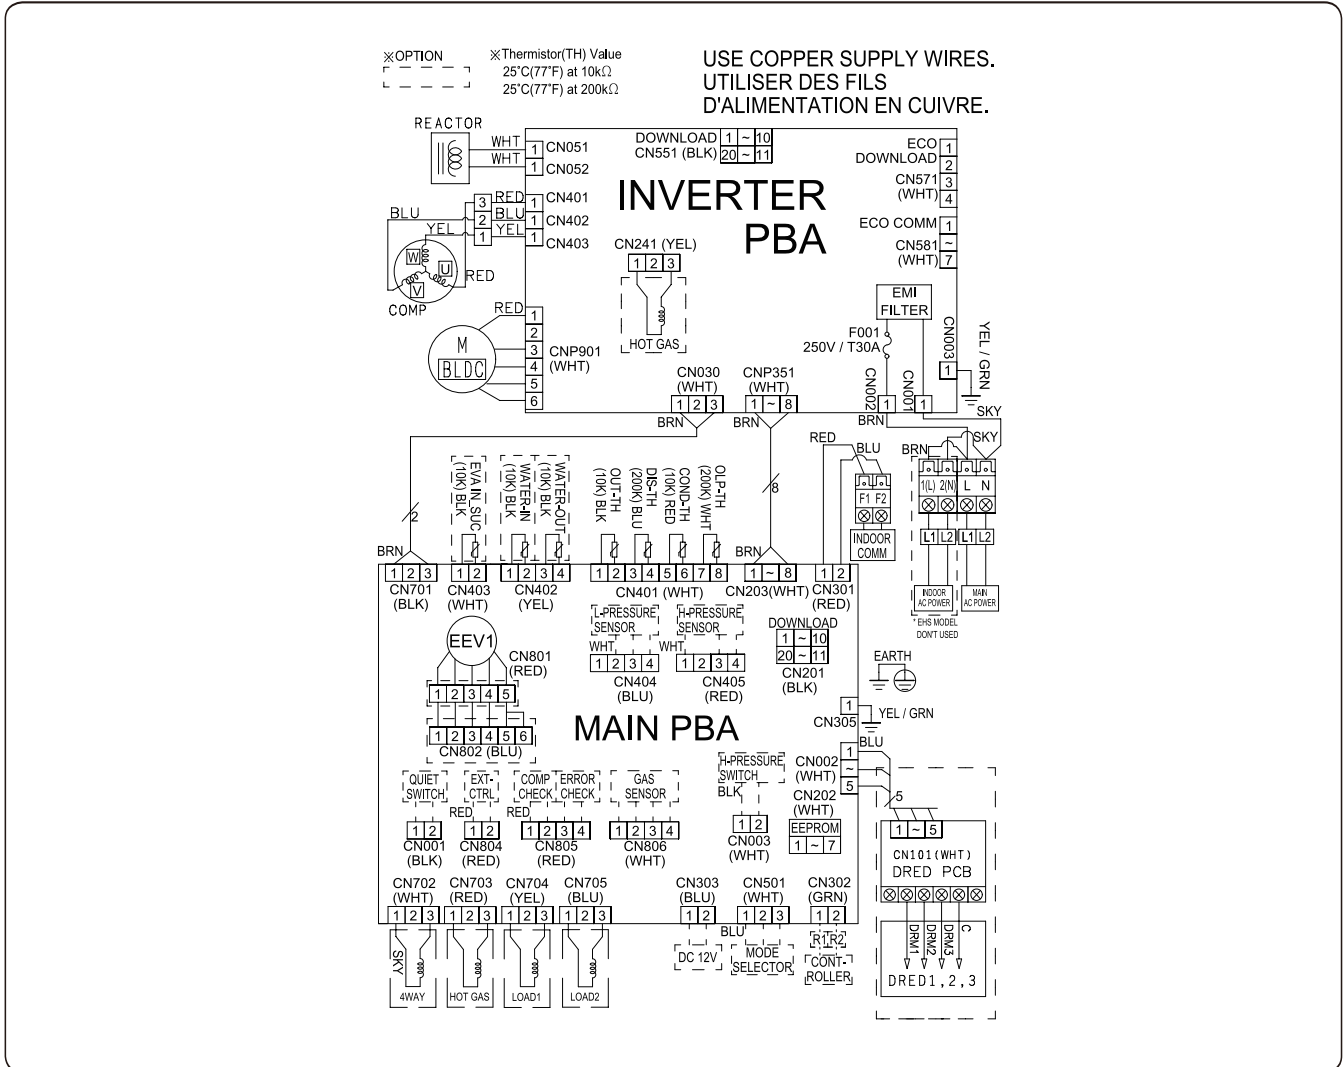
※OPTION

※Thermistor(TH) Value
25˚C(77˚F) at 10kΩ
25˚C(77˚F) at 200kΩ

USE COPPER SUPPLY WIRES.
UTILISER DES FILS
D'ALIMENTATION EN CUIVRE.

REACTOR
WHT
WHT
1 CN051
1 CN052

DOWNLOAD 1 ~ 10
CN551 (BLK) 20 ~ 11

ECO
DOWNLOAD 1
2
CN571 3
(WHT) 4

INVERTER
PBA

BLU
3 RED 1 CN401
2 BLU 1 CN402
1 YEL 1 CN403
YEL
W
U
V
RED
COMP

CN241 (YEL)
1 2 3
HOT GAS

ECO COMM 1
CN581 ~
(WHT) 7

EMI
FILTER
F001
250V / T30A

CN003
YEL / GRN
1

RED
1
2
3
4
5
6
M
BLDC
CNP901
(WHT)

CN030
(WHT)
1 2 3
CNP351
(WHT)
1 ~ 8
CN002
CN001
1 1
BRN
BRN
BRN
SKY
SKY

RED
BLU
BRN
F1 F2
INDOOR
COMM
1(L) 2(N) L N
L1 L2 L1 L2
INDOOR
AC POWER
MAIN
AC POWER
* EHS MODEL
DON'T USED

2
8

EVA IN_SUC (10K) BLK
WATER-IN (10K) BLK
WATER-OUT (10K) BLK
OUT-TH (10K) BLK
DIS-TH (200K) BLU
COND-TH (10K) RED
OLP-TH (200K) WHT

BRN
1 2 3
CN701
(BLK)
1 2
CN403
(WHT)
1 2 3 4
CN402
(YEL)
1 2 3 4 5 6 7 8
CN401 (WHT)
BRN
1 ~ 8
CN203(WHT)
1 2
CN301
(RED)

L-PRESSURE
SENSOR
WHT
1 2 3 4
CN404
(BLU)
H-PRESSURE
SENSOR
WHT
1 2 3 4
CN405
(RED)

DOWNLOAD
1 ~ 10
20 ~ 11
CN201
(BLK)

EARTH

EEV1
CN801
(RED)
1 2 3 4 5
1 2 3 4 5 6
CN802 (BLU)

MAIN PBA

1
CN305
YEL / GRN
BLU
1
~
5
CN002
(WHT)
CN202
(WHT)
EEPROM
1 ~ 7
5

H-PRESSURE
SWITCH
BLK
1 2
CN003
(WHT)

QUIET
SWITCH
1 2
CN001
(BLK)
EXT-
CTRL
RED
1 2
CN804
(RED)
COMP
CHECK
ERROR
CHECK
RED
1 2 3 4
CN805
(RED)
GAS
SENSOR
1 2 3 4
CN806
(WHT)

1 ~ 5
CN101(WHT)
DRED PCB
DRM1
DRM2
DRM3
C
DRED1,2,3

CN702
(WHT)
1 2 3
CN703
(RED)
1 2 3
CN704
(YEL)
1 2 3
CN705
(BLU)
1 2 3
SKY
4WAY
HOT GAS
LOAD1
LOAD2

CN303
(BLU)
1 2
DC 12V
BLU
CN501
(WHT)
1 2 3
MODE
SELECTOR
CN302
(GRN)
1 2
R1 R2
CONT-
ROLLER